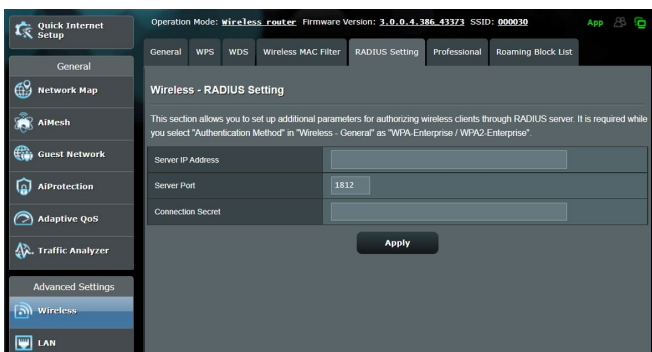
Quick Internet Setup

General

Network Map

AiMesh

Guest Network

AiProtection

Adaptive QoS

Traffic Analyzer

Advanced Settings

Wireless

LAN

Operation Mode: Wireless router Firmware Version: 3.0.0.4.386_43373 SSID: 000030

App

General | WPS | WDS | Wireless MAC Filter | RADIUS Setting | Professional | Roaming Block List

Wireless - RADIUS Setting

This section allows you to set up additional parameters for authorizing wireless clients through RADIUS server. It is required while you select "Authentication Method" in "Wireless - General" as "WPA-Enterprise / WPA2-Enterprise".

| Server IP Address | |
|---|---|
| Server Port | 1812 |
| Connection Secret | |

Apply